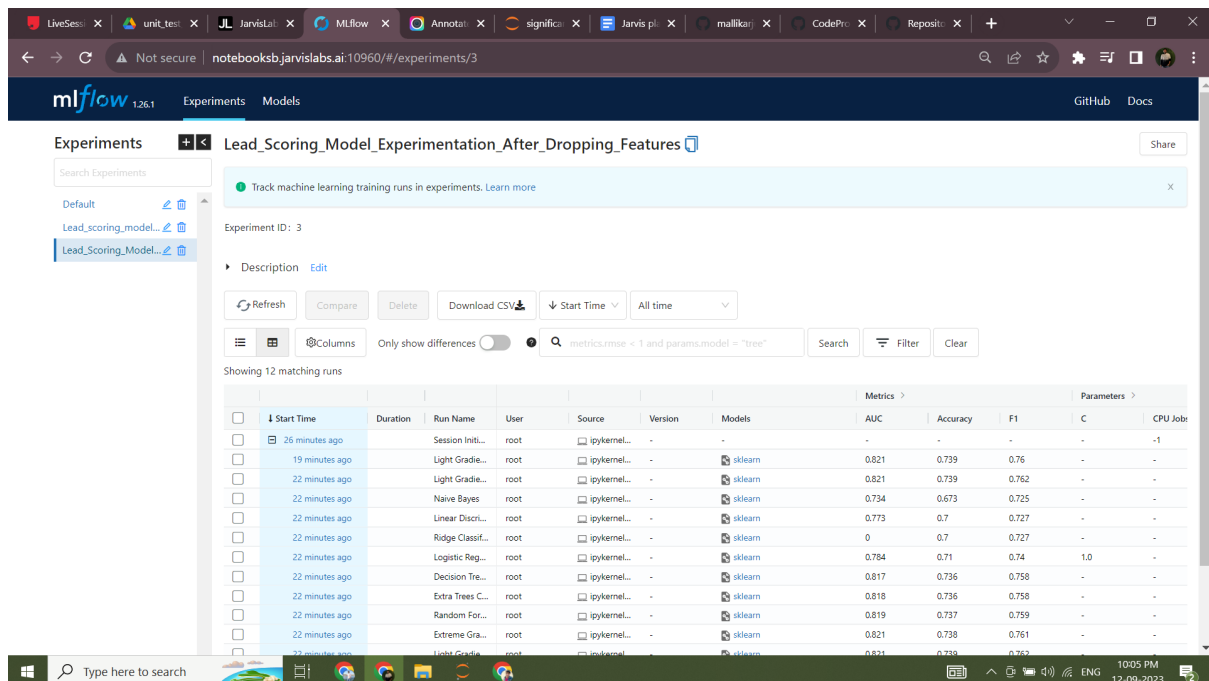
LiveSessi ✕ | unit_test ✕ | JL JarvisLab ✕ | MLflow ✕ | Annotati ✕ | significa ✕ | Jarvis pl ✕ | mallikarj ✕ | CodePro ✕ | Reposito ✕ | +

Not secure | notebooksb.jarvislabs.ai:10960/#/experiments/3

mlflow 1.26.1 Experiments Models GitHub Docs

Experiments

Search Experiments

Default
Lead_scoring_model...
Lead_Scoring_Model...

Lead_Scoring_Model_Experimentation_After_Dropping_Features

Share

Track machine learning training runs in experiments. Learn more

Experiment ID: 3

Description Edit

Refresh Compare Delete Download CSV Start Time All time

Columns Only show differences metrics.rmse < 1 and params.model = "tree" Search Filter Clear

Showing 12 matching runs

| | Start Time | Duration | Run Name | User | Source | Version | Models | Metrics AUC | Accuracy | F1 | Parameters C | CPU Jobs |
|---|---|---|---|---|---|---|---|---|---|---|---|---|
| | 26 minutes ago | | Session Initi... | root | ipykernel... | - | - | - | - | - | - | -1 |
| | 19 minutes ago | | Light Gradie... | root | ipykernel... | - | sklearn | 0.821 | 0.739 | 0.76 | - | - |
| | 22 minutes ago | | Light Gradie... | root | ipykernel... | - | sklearn | 0.821 | 0.739 | 0.762 | - | - |
| | 22 minutes ago | | Naive Bayes | root | ipykernel... | - | sklearn | 0.734 | 0.673 | 0.725 | - | - |
| | 22 minutes ago | | Linear Discri... | root | ipykernel... | - | sklearn | 0.773 | 0.7 | 0.727 | - | - |
| | 22 minutes ago | | Ridge Classif... | root | ipykernel... | - | sklearn | 0 | 0.7 | 0.727 | - | - |
| | 22 minutes ago | | Logistic Reg... | root | ipykernel... | - | sklearn | 0.784 | 0.71 | 0.74 | 1.0 | - |
| | 22 minutes ago | | Decision Tre... | root | ipykernel... | - | sklearn | 0.817 | 0.736 | 0.758 | - | - |
| | 22 minutes ago | | Extra Trees C... | root | ipykernel... | - | sklearn | 0.818 | 0.736 | 0.758 | - | - |
| | 22 minutes ago | | Random For... | root | ipykernel... | - | sklearn | 0.819 | 0.737 | 0.759 | - | - |
| | 22 minutes ago | | Extreme Gra... | root | ipykernel... | - | sklearn | 0.821 | 0.738 | 0.761 | - | - |
| | 22 minutes ago | | Light Gradie... | root | ipykernel... | - | sklearn | 0.821 | 0.739 | 0.762 | | |

Type here to search

ENG 10:05 PM 12-09-2023